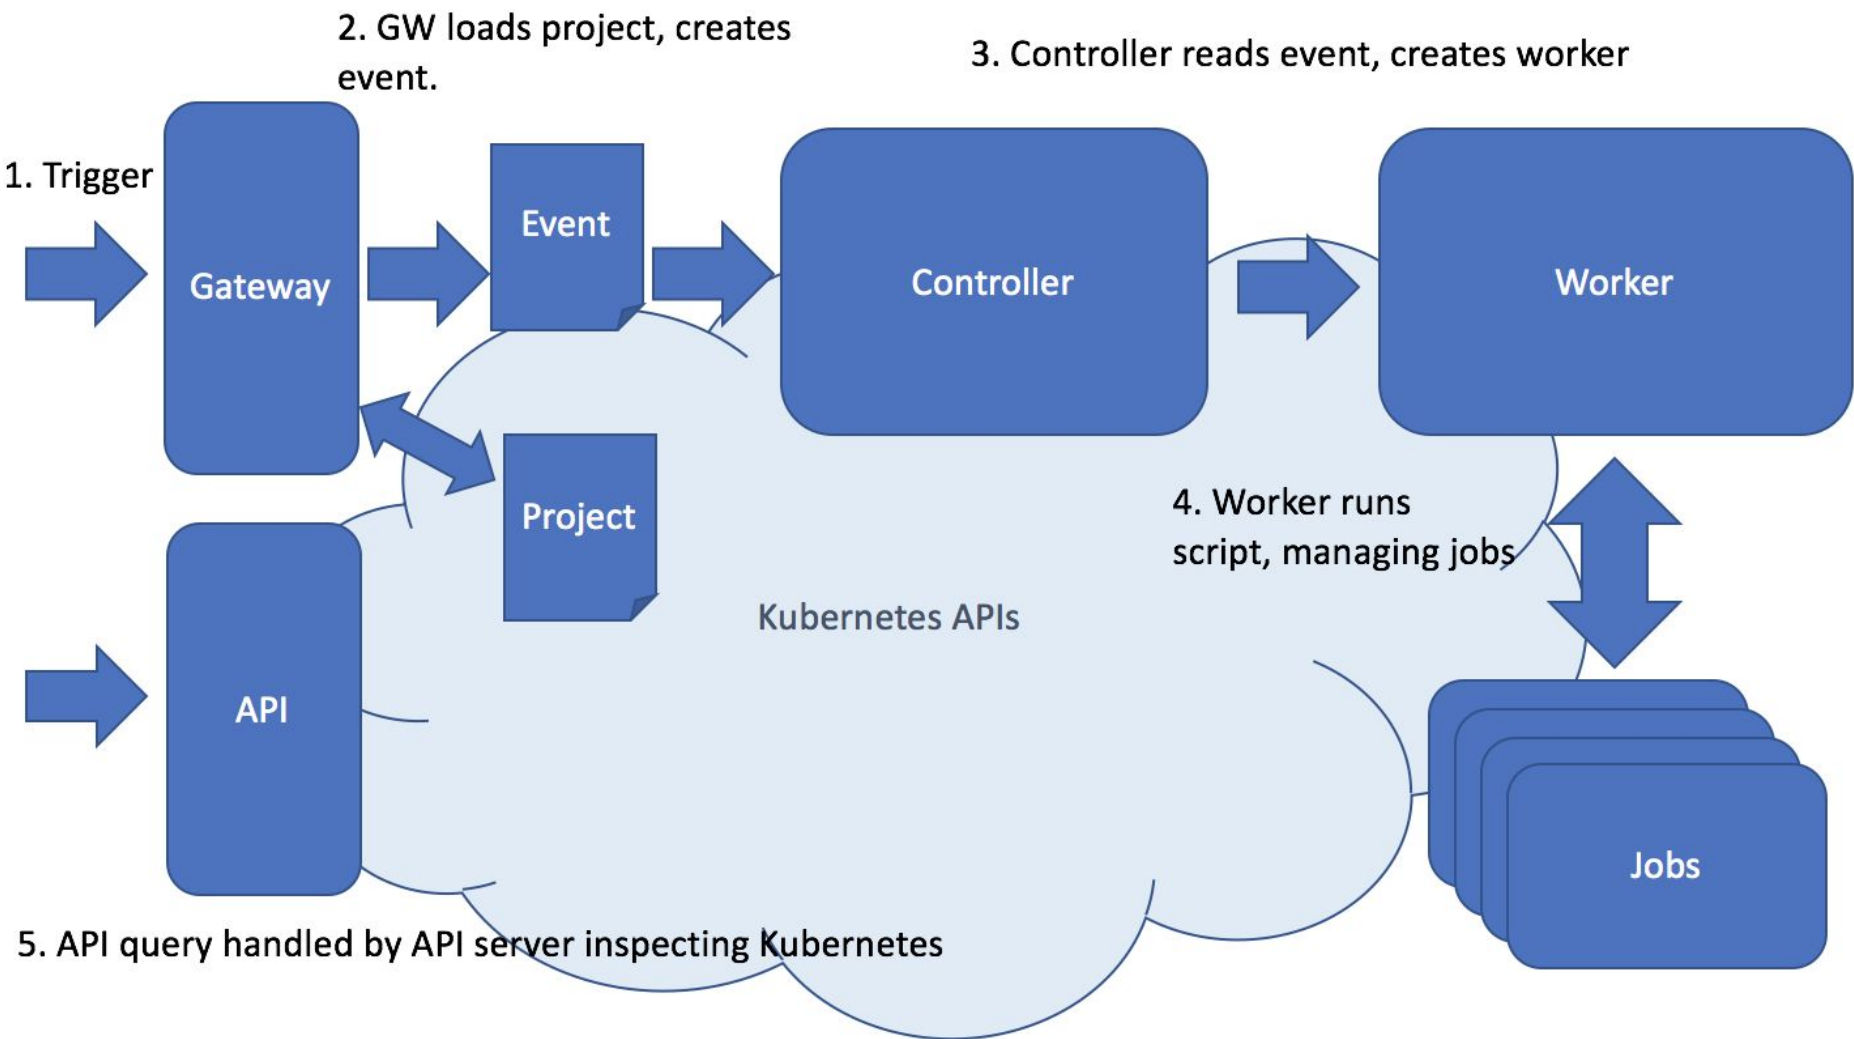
2. GW loads project, creates event.

3. Controller reads event, creates worker

1. Trigger

Gateway

Event

Controller

Worker

Project

4. Worker runs script, managing jobs

Kubernetes APIs

API

Jobs

5. API query handled by API server inspecting Kubernetes